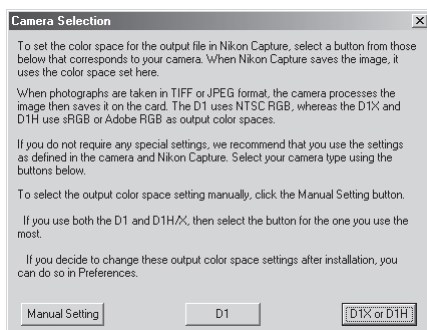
Camera Selection

To set the color space for the output file in Nikon Capture, select a button from those below that corresponds to your camera. When Nikon Capture saves the image, it uses the color space set here.

When photographs are taken in TIFF or JPEG format, the camera processes the image then saves it on the card. The D1 uses NTSC RGB, whereas the D1X and D1H use sRGB or Adobe RGB as output color spaces.

If you do not require any special settings, we recommend that you use the settings as defined in the camera and Nikon Capture. Select your camera type using the buttons below.

To select the output color space setting manually, click the Manual Setting button.

If you use both the D1 and D1H/X, then select the button for the one you use the most.

If you decide to change these output color space settings after installation, you can do so in Preferences.

Manual Setting

D1

D1X or D1H